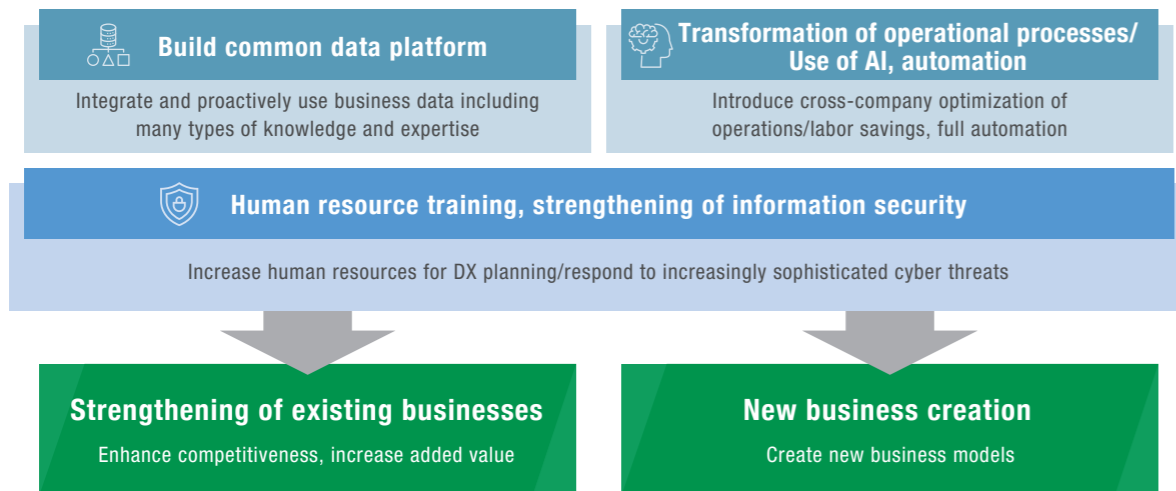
Build common data platform

Integrate and proactively use business data including many types of knowledge and expertise

Transformation of operational processes/ Use of AI, automation

Introduce cross-company optimization of operations/labor savings, full automation

Human resource training, strengthening of information security

Increase human resources for DX planning/respond to increasingly sophisticated cyber threats

Strengthening of existing businesses

Enhance competitiveness, increase added value

New business creation

Create new business models